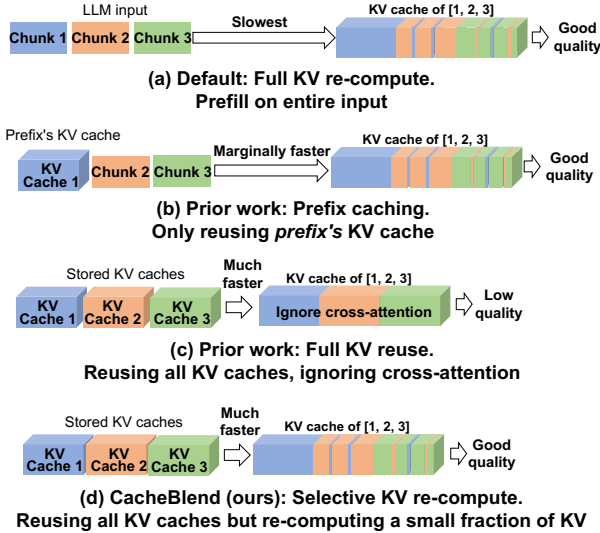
LLM input

Chunk 1 Chunk 2 Chunk 3

Slowest

KV cache of [1, 2, 3]

Good quality

(a) Default: Full KV re-compute. Prefill on entire input

Prefix's KV cache

KV Cache 1 Chunk 2 Chunk 3

Marginally faster

KV cache of [1, 2, 3]

Good quality

(b) Prior work: Prefix caching. Only reusing *prefix's* KV cache

Stored KV caches

KV Cache 1 KV Cache 2 KV Cache 3

Much faster

KV cache of [1, 2, 3]

Ignore cross-attention

Low quality

(c) Prior work: Full KV reuse. Reusing all KV caches, ignoring cross-attention

Stored KV caches

KV Cache 1 KV Cache 2 KV Cache 3

Much faster

KV cache of [1, 2, 3]

Good quality

(d) CacheBlend (ours): Selective KV re-compute. Reusing all KV caches but re-computing a small fraction of KV